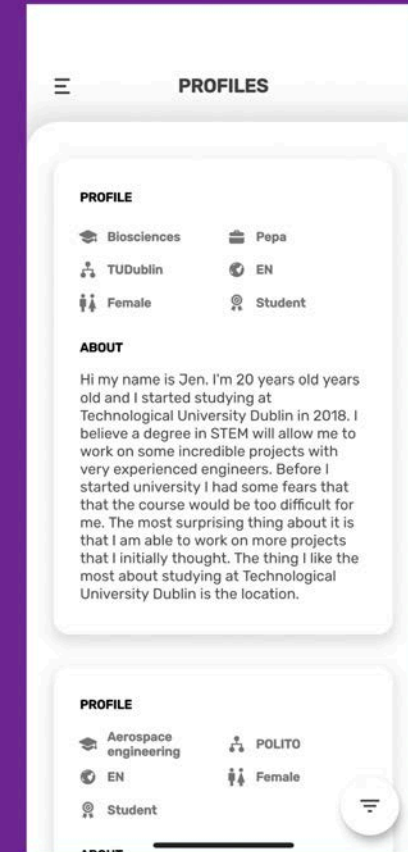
PROFILES

PROFILE

Biosciences
Pepa
TUDublin
EN
Female
Student

ABOUT

Hi my name is Jen. I'm 20 years old years old and I started studying at Technological University Dublin in 2018. I believe a degree in STEM will allow me to work on some incredible projects with very experienced engineers. Before I started university I had some fears that that the course would be too difficult for me. The most surprising thing about it is that I am able to work on more projects that I initially thought. The thing I like the most about studying at Technological University Dublin is the location.

PROFILE

Aerospace engineering
POLITO
EN
Female
Student

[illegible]